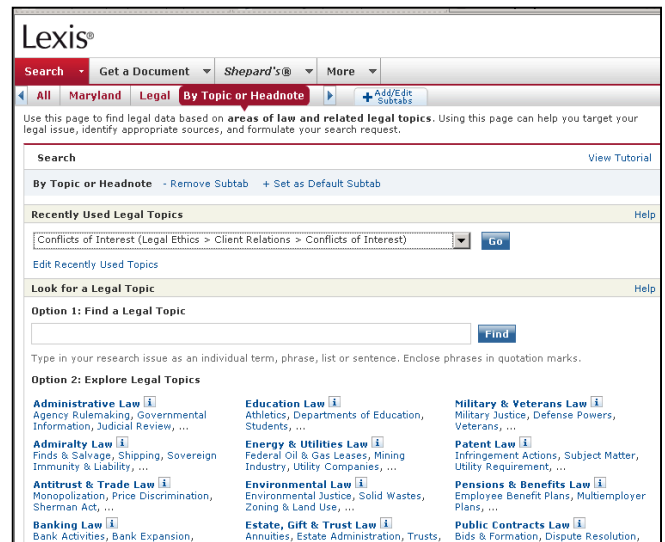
Lexis®

Search ▾ | Get a Document ▾ | Shepard's® ▾ | More ▾

All | Maryland | Legal | By Topic or Headnote | + Add/Edit Subtabs

Use this page to find legal data based on **areas of law and related legal topics**. Using this page can help you target your legal issue, identify appropriate sources, and formulate your search request.

Search

View Tutorial

By Topic or Headnote - Remove Subtab + Set as Default Subtab

Recently Used Legal Topics

Help

Conflicts of Interest (Legal Ethics > Client Relations > Conflicts of Interest)

Go

Edit Recently Used Topics

Look for a Legal Topic

Help

Option 1: Find a Legal Topic

Find

Type in your research issue as an individual term, phrase, list or sentence. Enclose phrases in quotation marks.

Option 2: Explore Legal Topics

Administrative Law i
Agency Rulemaking, Governmental Information, Judicial Review, ...

Admiralty Law i
Finds & Salvage, Shipping, Sovereign Immunity & Liability, ...

Antitrust & Trade Law i
Monopolization, Price Discrimination, Sherman Act, ...

Banking Law i
Bank Activities, Bank Expansion,

Education Law i
Athletics, Departments of Education, Students, ...

Energy & Utilities Law i
Federal Oil & Gas Leases, Mining Industry, Utility Companies, ...

Environmental Law i
Environmental Justice, Solid Wastes, Zoning & Land Use, ...

Estate, Gift & Trust Law i
Annuities, Estate Administration, Trusts,

Military & Veterans Law i
Military Justice, Defense Powers, Veterans, ...

Patent Law i
Infringement Actions, Subject Matter, Utility Requirement, ...

Pensions & Benefits Law i
Employee Benefit Plans, Multiemployer Plans, ...

Public Contracts Law i
Bids & Formation, Dispute Resolution,